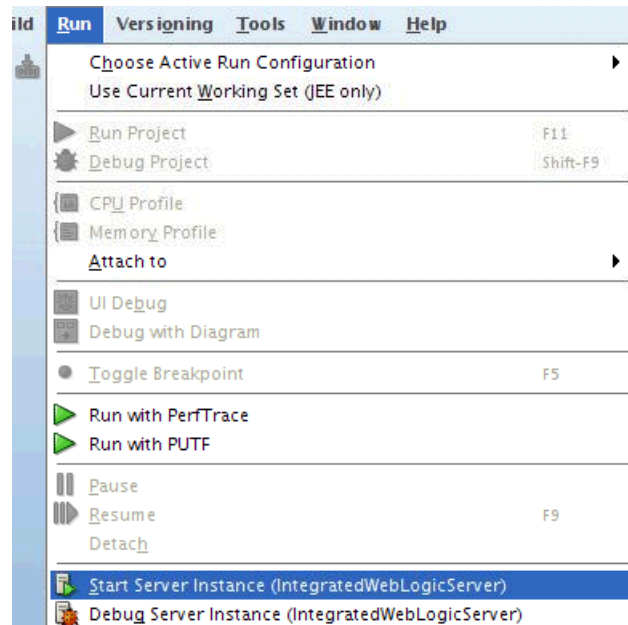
ild Run Versioning Tools Window Help

Choose Active Run Configuration
Use Current Working Set (JEE only)

Run Project F11
Debug Project Shift-F9

CPU Profile
Memory Profile
Attach to

UI Debug
Debug with Diagram

Toggle Breakpoint F5

Run with PerfTrace
Run with PUTF

Pause
Resume F9
Detach

Start Server Instance (IntegratedWebLogicServer)
Debug Server Instance (IntegratedWebLogicServer)